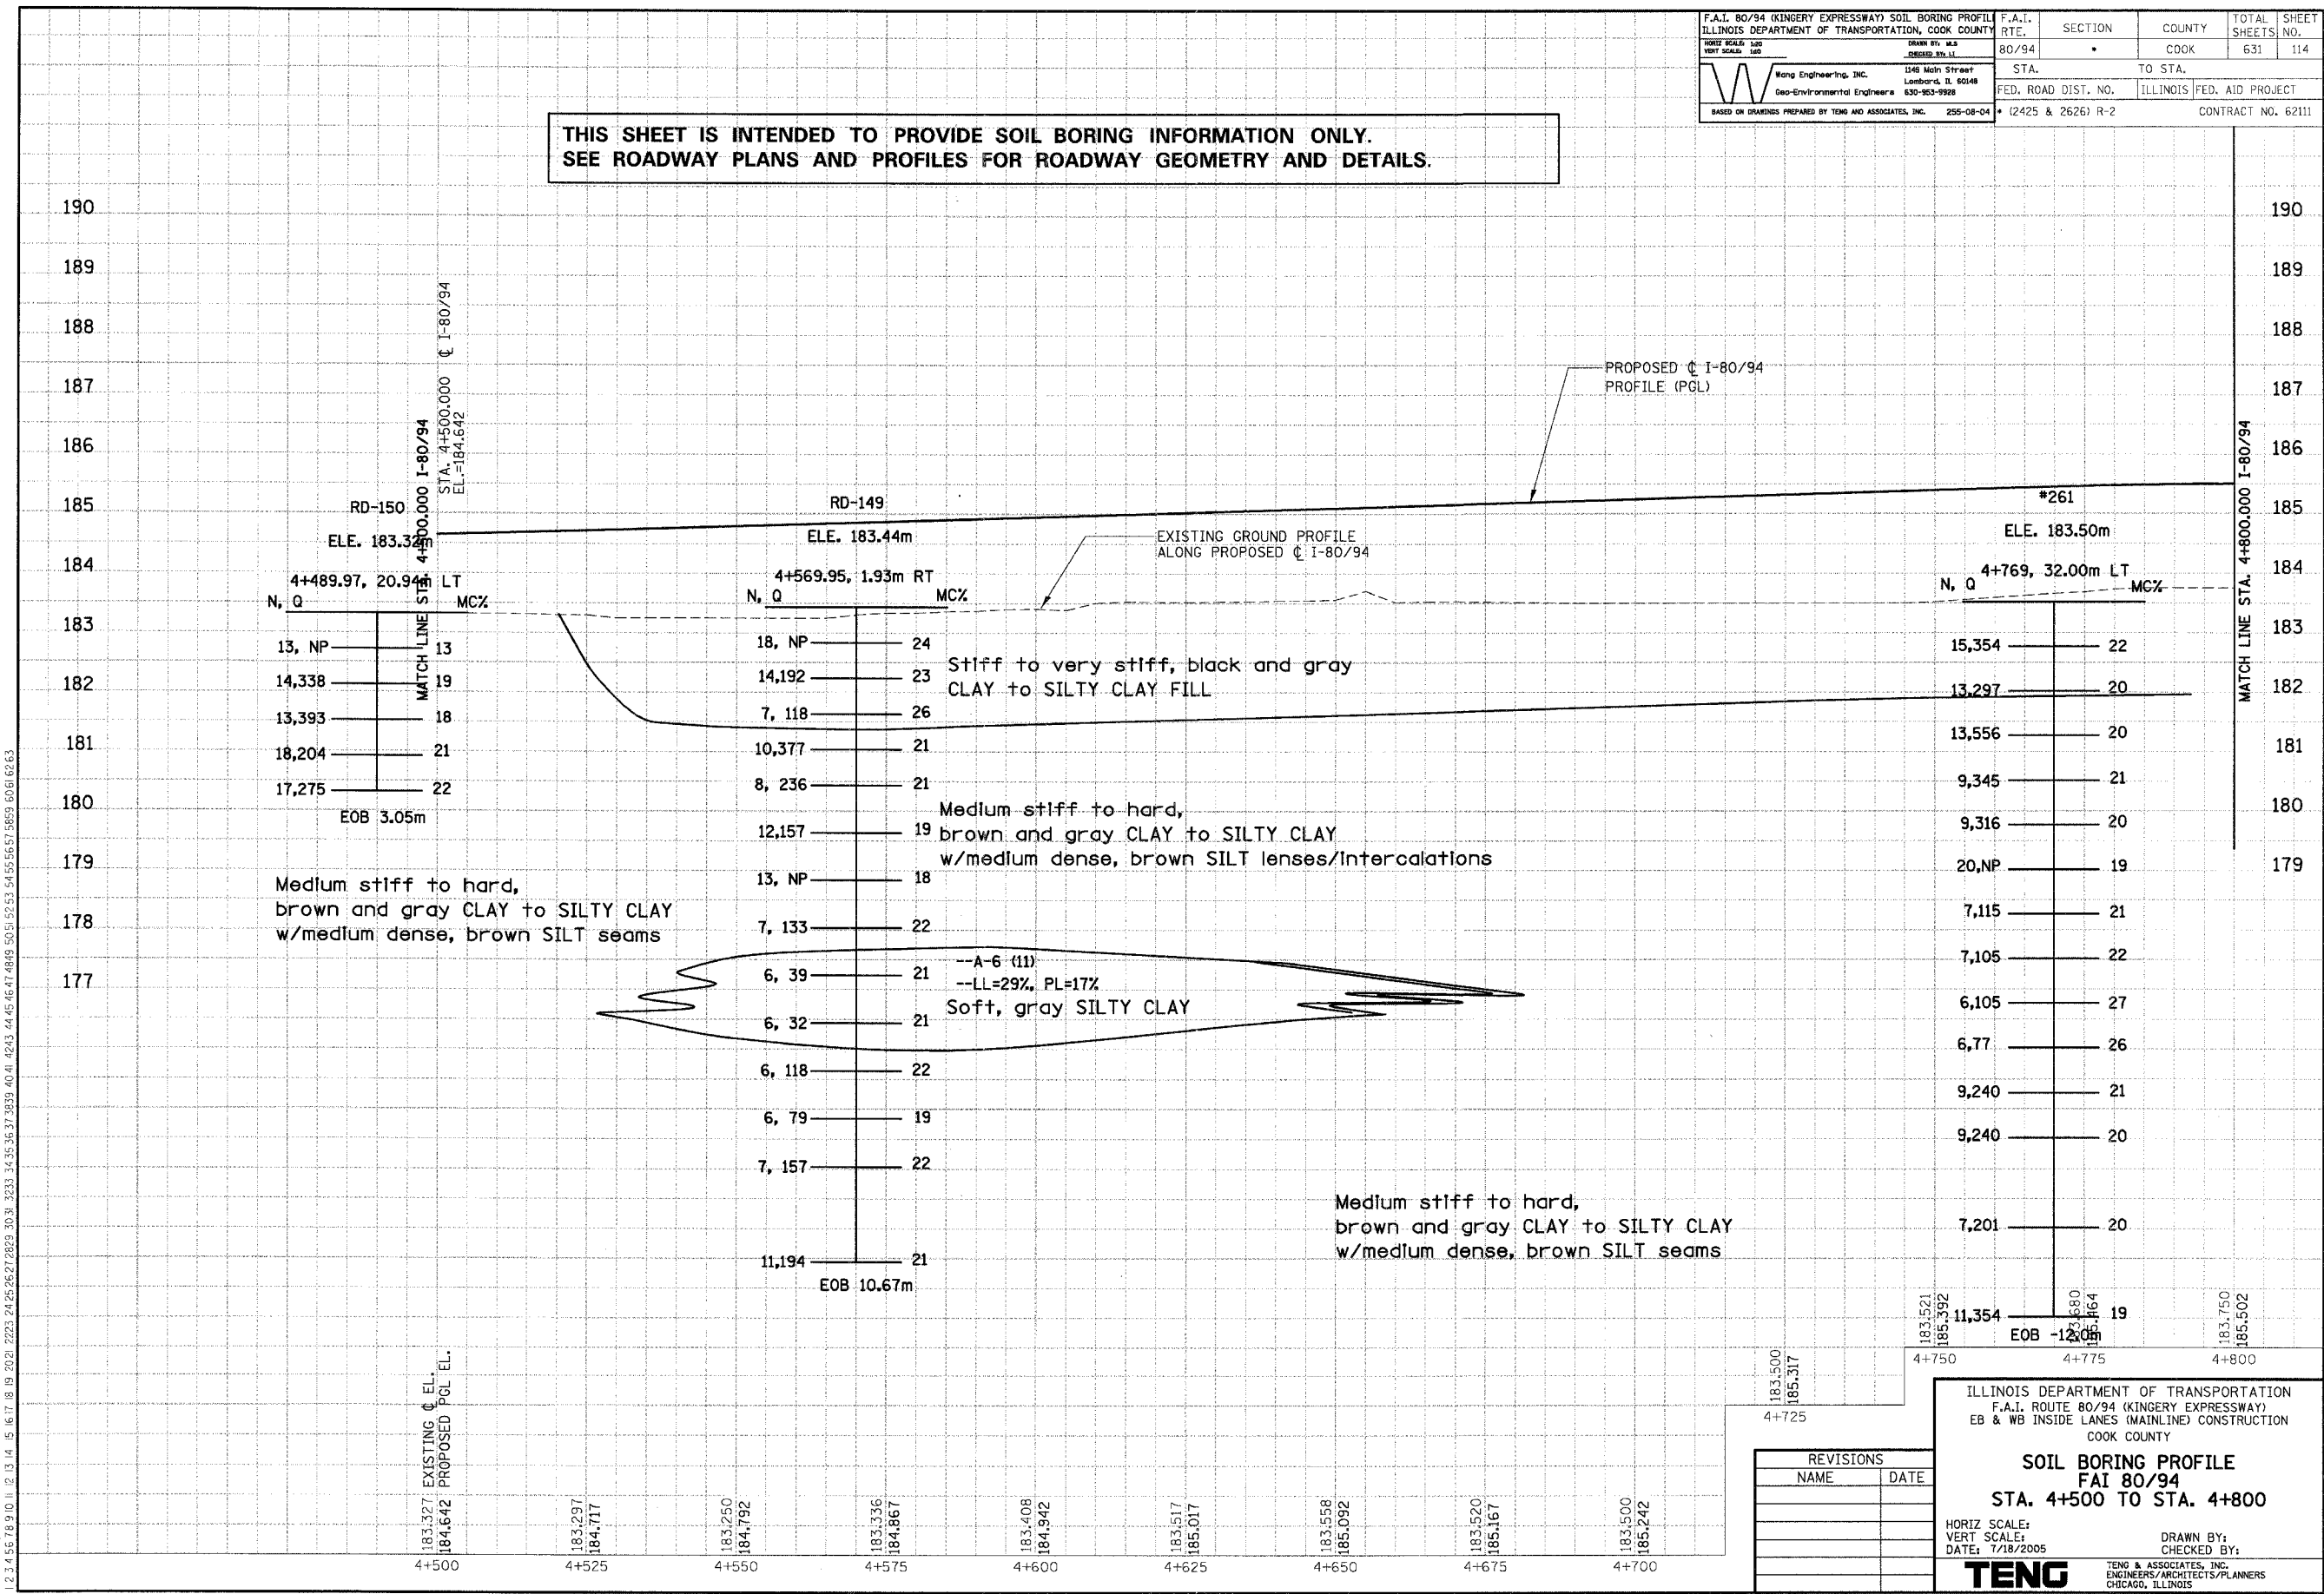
F.A.I. 80/94 (KINGERY EXPRESSWAY) SOIL BORING PROFILE
ILLINOIS DEPARTMENT OF TRANSPORTATION, COOK COUNTY
Wang Engineering, INC. Geo-Environmental Engineers 1145 Main Street Lombard, IL 60148 630-953-9928
BASED ON DRAWINGS PREPARED BY TENG AND ASSOCIATES, INC. 255-08-04

| F.A.I. RTE. | SECTION | COUNTY | TOTAL SHEETS | SHEET NO. |
|---|---|---|---|---|
| 80/94 | * | COOK | 631 | 114 |
| STA. | | TO STA. | | |
| FED. ROAD DIST. NO. | | ILLINOIS | FED. AID PROJECT | |
| * (2425 & 2626) R-2 | | CONTRACT NO. 62111 | | |

THIS SHEET IS INTENDED TO PROVIDE SOIL BORING INFORMATION ONLY.
SEE ROADWAY PLANS AND PROFILES FOR ROADWAY GEOMETRY AND DETAILS.

190 189 188 187 186 185 184 183 182 181 180 179 178 177

STA. 4+500.000 ℄ I-80/94
EL=184.642
MATCH LINE STA. 4+500.000 I-80/94

PROPOSED ℄ I-80/94 PROFILE (PGL)

RD-150
ELE. 183.32m
4+489.97, 20.94m LT
N, Q MC%
13, NP 13
14,338 19
13,393 18
18,204 21
17,275 22
EOB 3.05m

RD-149
ELE. 183.44m
4+569.95, 1.93m RT
N, Q MC%
18, NP 24
14,192 23
7, 118 26
10,377 21
8, 236 21
12,157 19
13, NP 18
7, 133 22
6, 39 21
6, 32 21
6, 118 22
6, 79 19
7, 157 22
11,194 21
EOB 10.67m

EXISTING GROUND PROFILE ALONG PROPOSED ℄ I-80/94

Stiff to very stiff, black and gray CLAY to SILTY CLAY FILL

Medium stiff to hard, brown and gray CLAY to SILTY CLAY w/medium dense, brown SILT lenses/intercalations

Medium stiff to hard, brown and gray CLAY to SILTY CLAY w/medium dense, brown SILT seams

--A-6 (11)
--LL=29%, PL=17%
Soft, gray SILTY CLAY

*261
ELE. 183.50m
4+769, 32.00m LT
N, Q MC%
15,354 22
13,297 20
13,556 20
9,345 21
9,316 20
20,NP 19
7,115 21
7,105 22
6,105 27
6,77 26
9,240 21
9,240 20
7,201 20
11,354 19
EOB -12.20m

Medium stiff to hard, brown and gray CLAY to SILTY CLAY w/medium dense, brown SILT seams

MATCH LINE STA. 4+800.000 I-80/94

190 189 188 187 186 185 184 183 182 181 180 179

EXISTING ℄ EL.
PROPOSED PGL EL.
183.327 184.642 4+500
183.297 184.717 4+525
183.250 184.792 4+550
183.336 184.867 4+575
183.408 184.942 4+600
183.517 185.017 4+625
183.558 185.092 4+650
183.520 185.167 4+675
183.500 185.242 4+700
183.500 185.317 4+725
183.521 185.392 4+750
183.680 185.464 4+775
183.750 185.502 4+800

REVISIONS
NAME DATE

ILLINOIS DEPARTMENT OF TRANSPORTATION
F.A.I. ROUTE 80/94 (KINGERY EXPRESSWAY)
EB & WB INSIDE LANES (MAINLINE) CONSTRUCTION
COOK COUNTY
SOIL BORING PROFILE
FAI 80/94
STA. 4+500 TO STA. 4+800
HORIZ SCALE:
VERT SCALE:
DATE: 7/18/2005
DRAWN BY:
CHECKED BY:
TENG
TENG & ASSOCIATES, INC. ENGINEERS/ARCHITECTS/PLANNERS CHICAGO, ILLINOIS